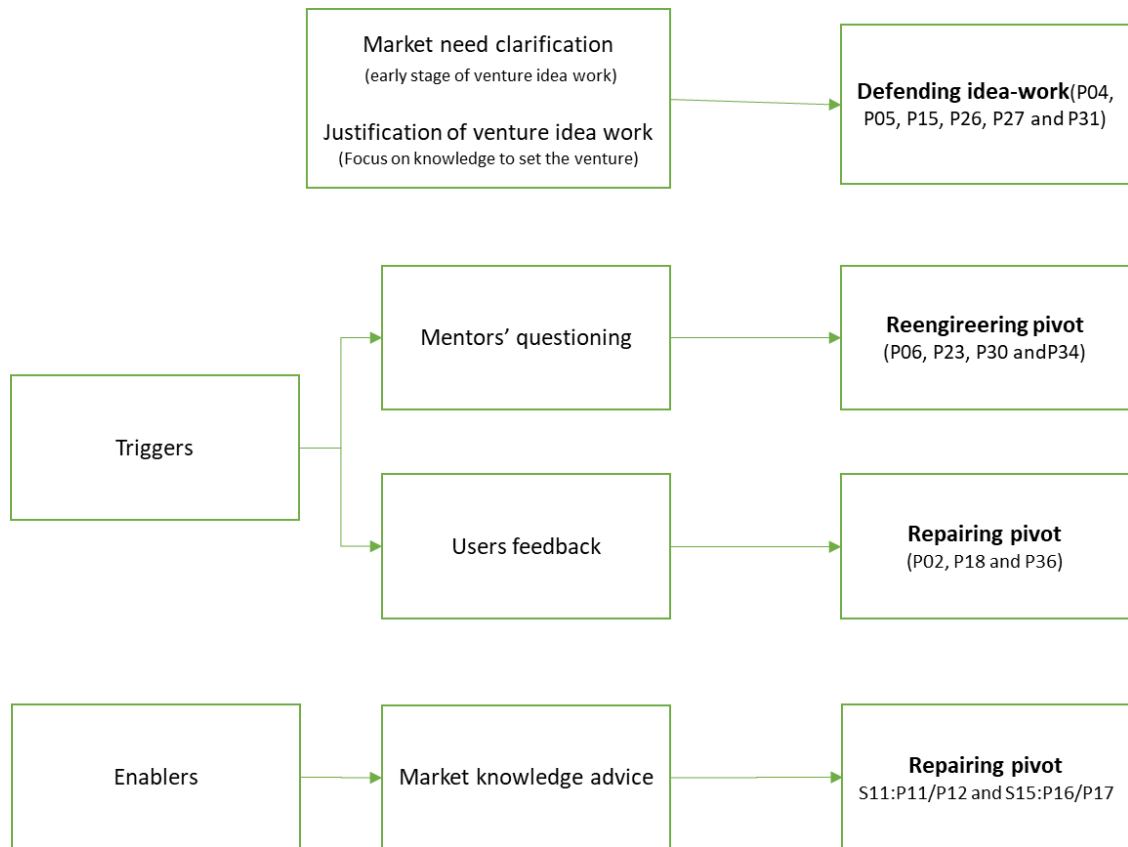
Market need clarification
(early stage of venture idea work)

Justification of venture idea work
(Focus on knowledge to set the venture)

Defending idea-work(P04, P05, P15, P26, P27 and P31)

Triggers

Mentors' questioning

Reengireering pivot
(P06, P23, P30 andP34)

Users feedback

Repairing pivot
(P02, P18 and P36)

Enablers

Market knowledge advice

Repairing pivot
S11:P11/P12 and S15:P16/P17